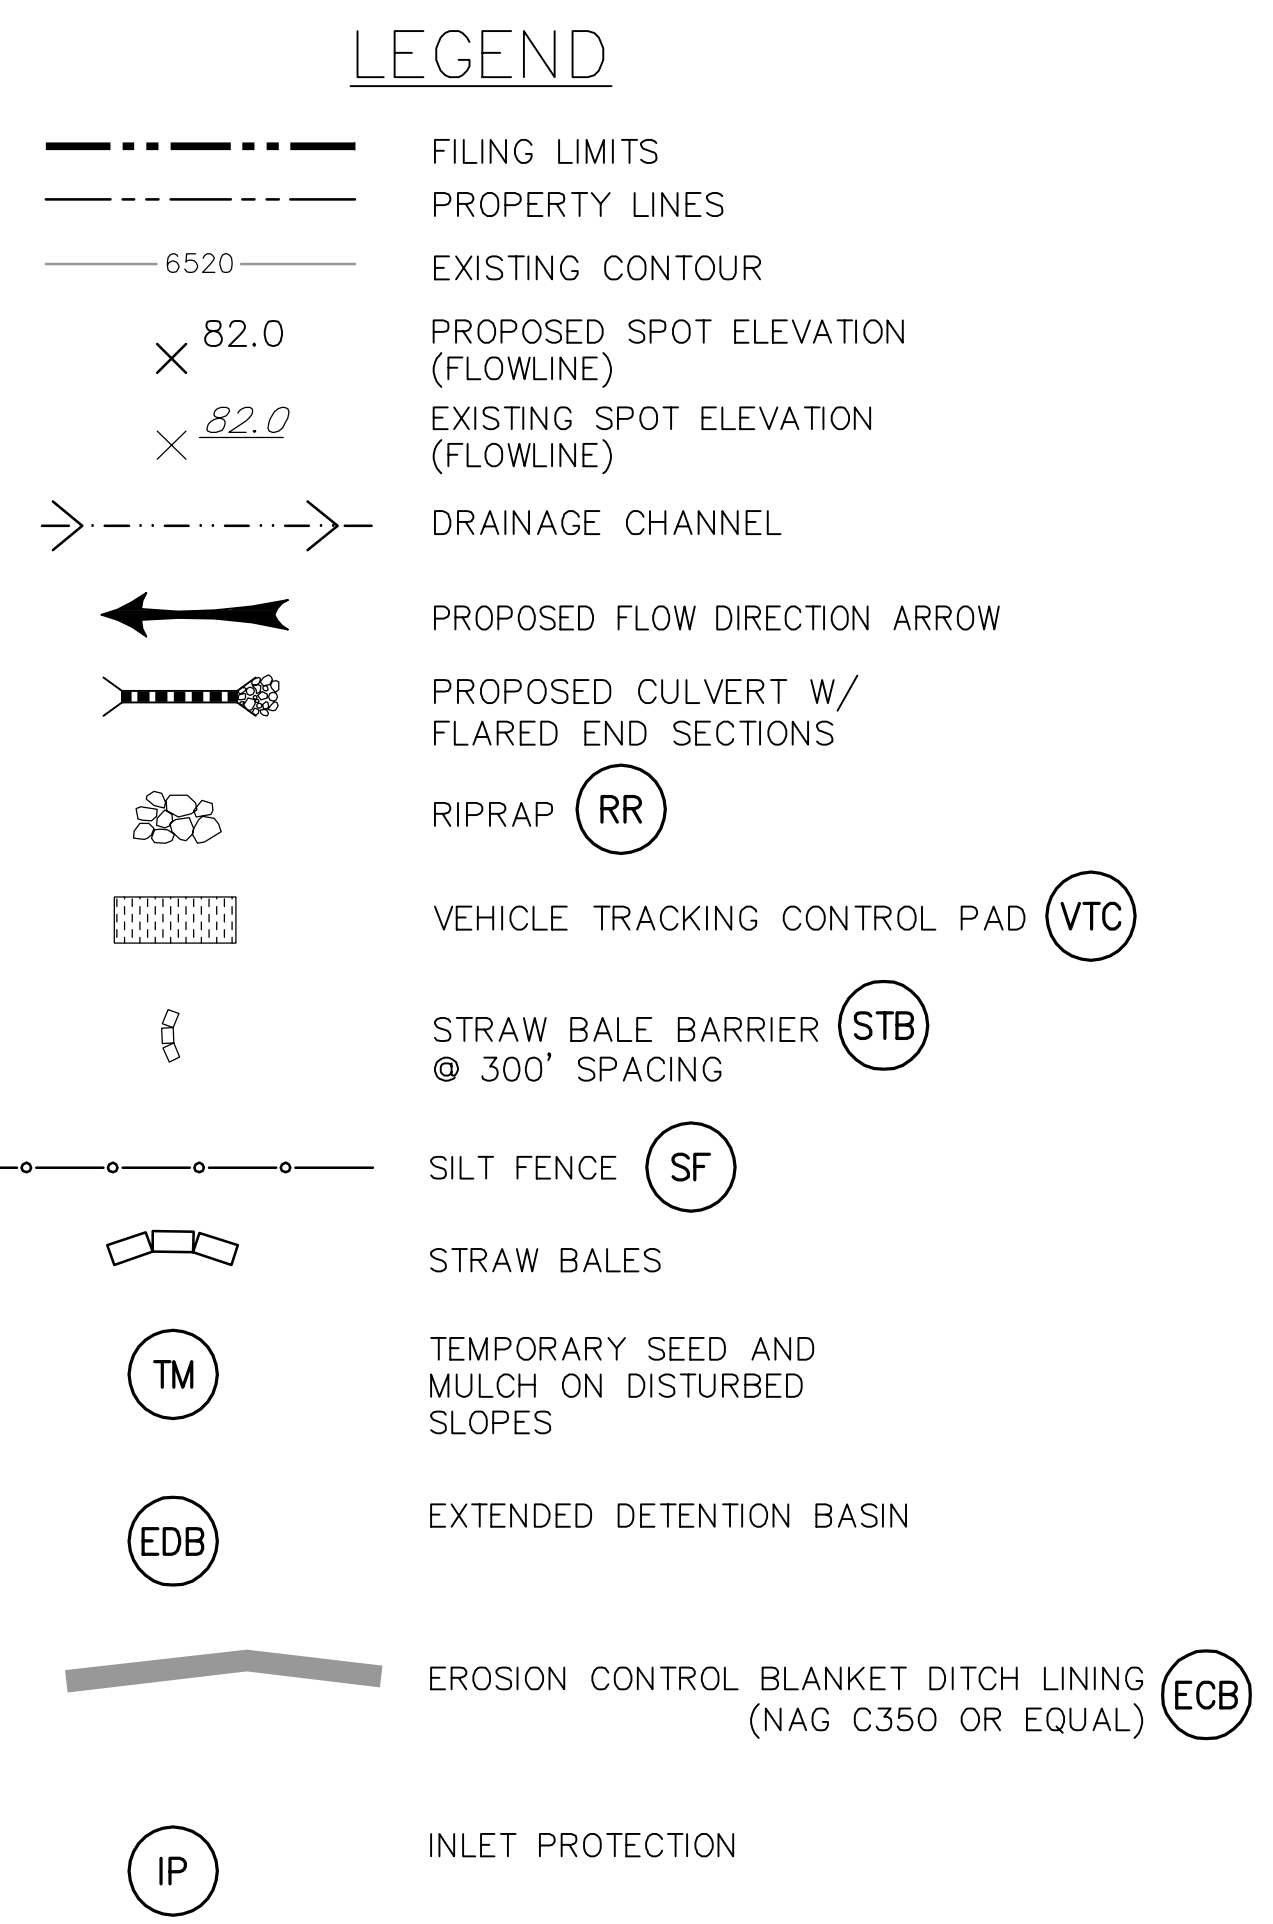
LEGEND

FILING LIMITS

PROPERTY LINES

6520 EXISTING CONTOUR

82.0 PROPOSED SPOT ELEVATION (FLOWLINE)

82.0 EXISTING SPOT ELEVATION (FLOWLINE)

DRAINAGE CHANNEL

PROPOSED FLOW DIRECTION ARROW

PROPOSED CULVERT W/ FLARED END SECTIONS

RIPRAP RR

VEHICLE TRACKING CONTROL PAD VTC

STRAW BALE BARRIER STB
@ 300' SPACING

SILT FENCE SF

STRAW BALES

TM TEMPORARY SEED AND MULCH ON DISTURBED SLOPES

EDB EXTENDED DETENTION BASIN

EROSION CONTROL BLANKET DITCH LINING ECB
(NAG C350 OR EQUAL)

IP INLET PROTECTION